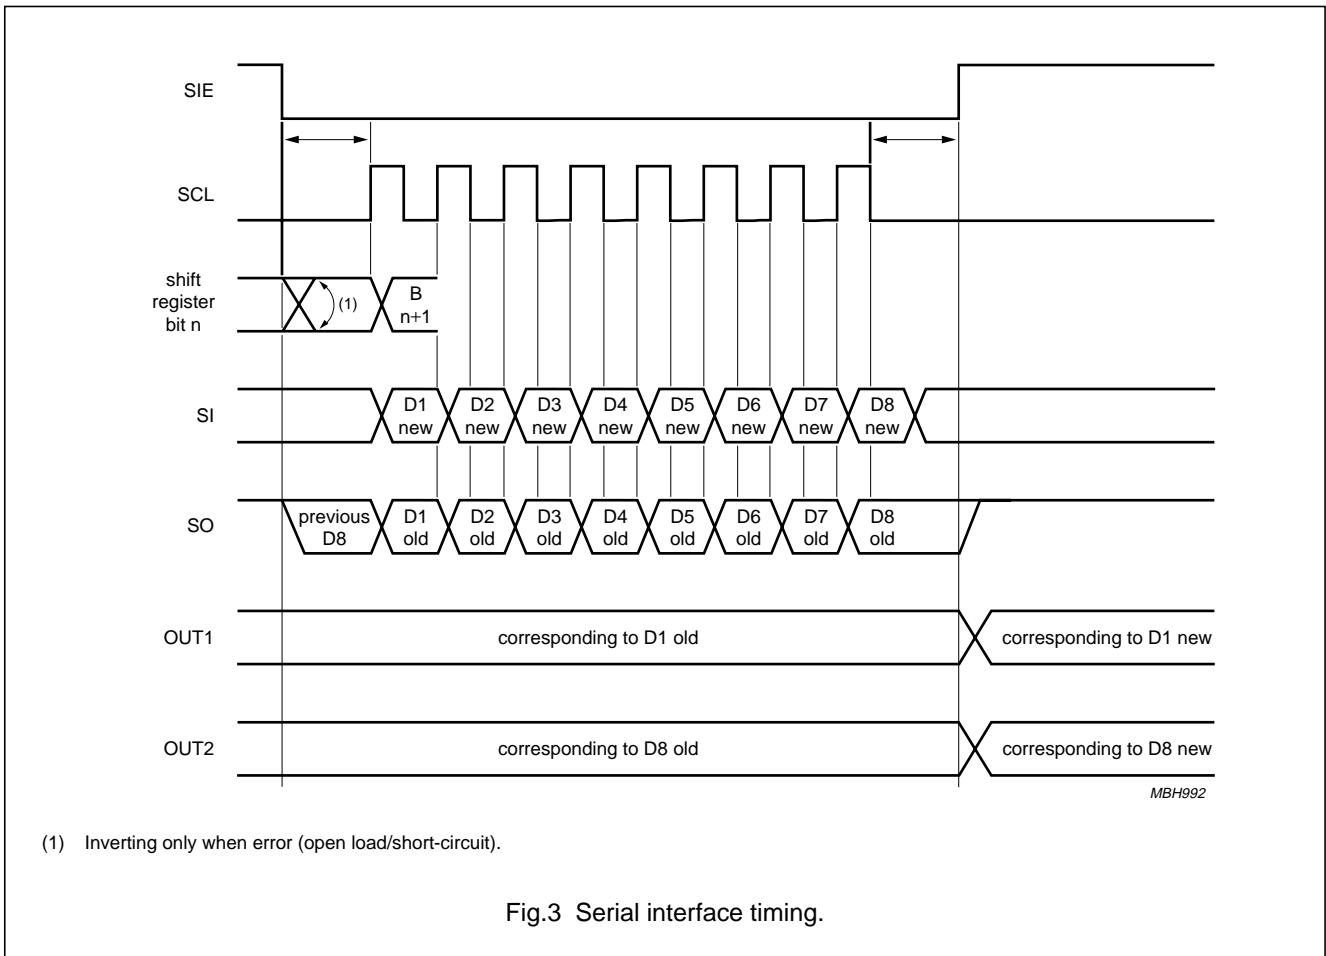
SIE

SCL

shift register bit n

(1)

B n+1

SI

D1 new

D2 new

D3 new

D4 new

D5 new

D6 new

D7 new

D8 new

SO

previous D8

D1 old

D2 old

D3 old

D4 old

D5 old

D6 old

D7 old

D8 old

OUT1

corresponding to D1 old

corresponding to D1 new

OUT2

corresponding to D8 old

corresponding to D8 new

MBH992

(1) Inverting only when error (open load/short-circuit).

Fig.3 Serial interface timing.